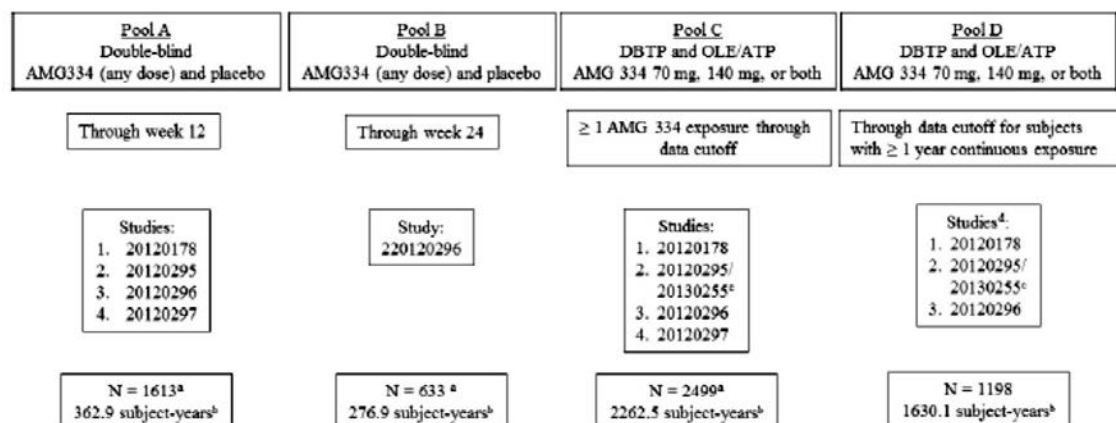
Pool A
Double-blind
AMG334 (any dose) and placebo

Through week 12

Studies:
1. 20120178
2. 20120295
3. 20120296
4. 20120297

N = 1613$^{a}$
362.9 subject-years$^{b}$

Pool B
Double-blind
AMG334 (any dose) and placebo

Through week 24

Study:
220120296

N = 633 $^{a}$
276.9 subject-years$^{b}$

Pool C
DBTP and OLE/ATP
AMG 334 70 mg, 140 mg, or both

≥ 1 AMG 334 exposure through data cutoff

Studies:
1. 20120178
2. 20120295/ 20130255$^{c}$
3. 20120296
4. 20120297

N = 2499$^{a}$
2262.5 subject-years$^{b}$

Pool D
DBTP and OLE/ATP
AMG 334 70 mg, 140 mg, or both

Through data cutoff for subjects with ≥ 1 year continuous exposure

Studies$^{d}$:
1. 20120178
2. 20120295/ 20130255$^{c}$
3. 20120296

N = 1198
1630.1 subject-years$^{b}$